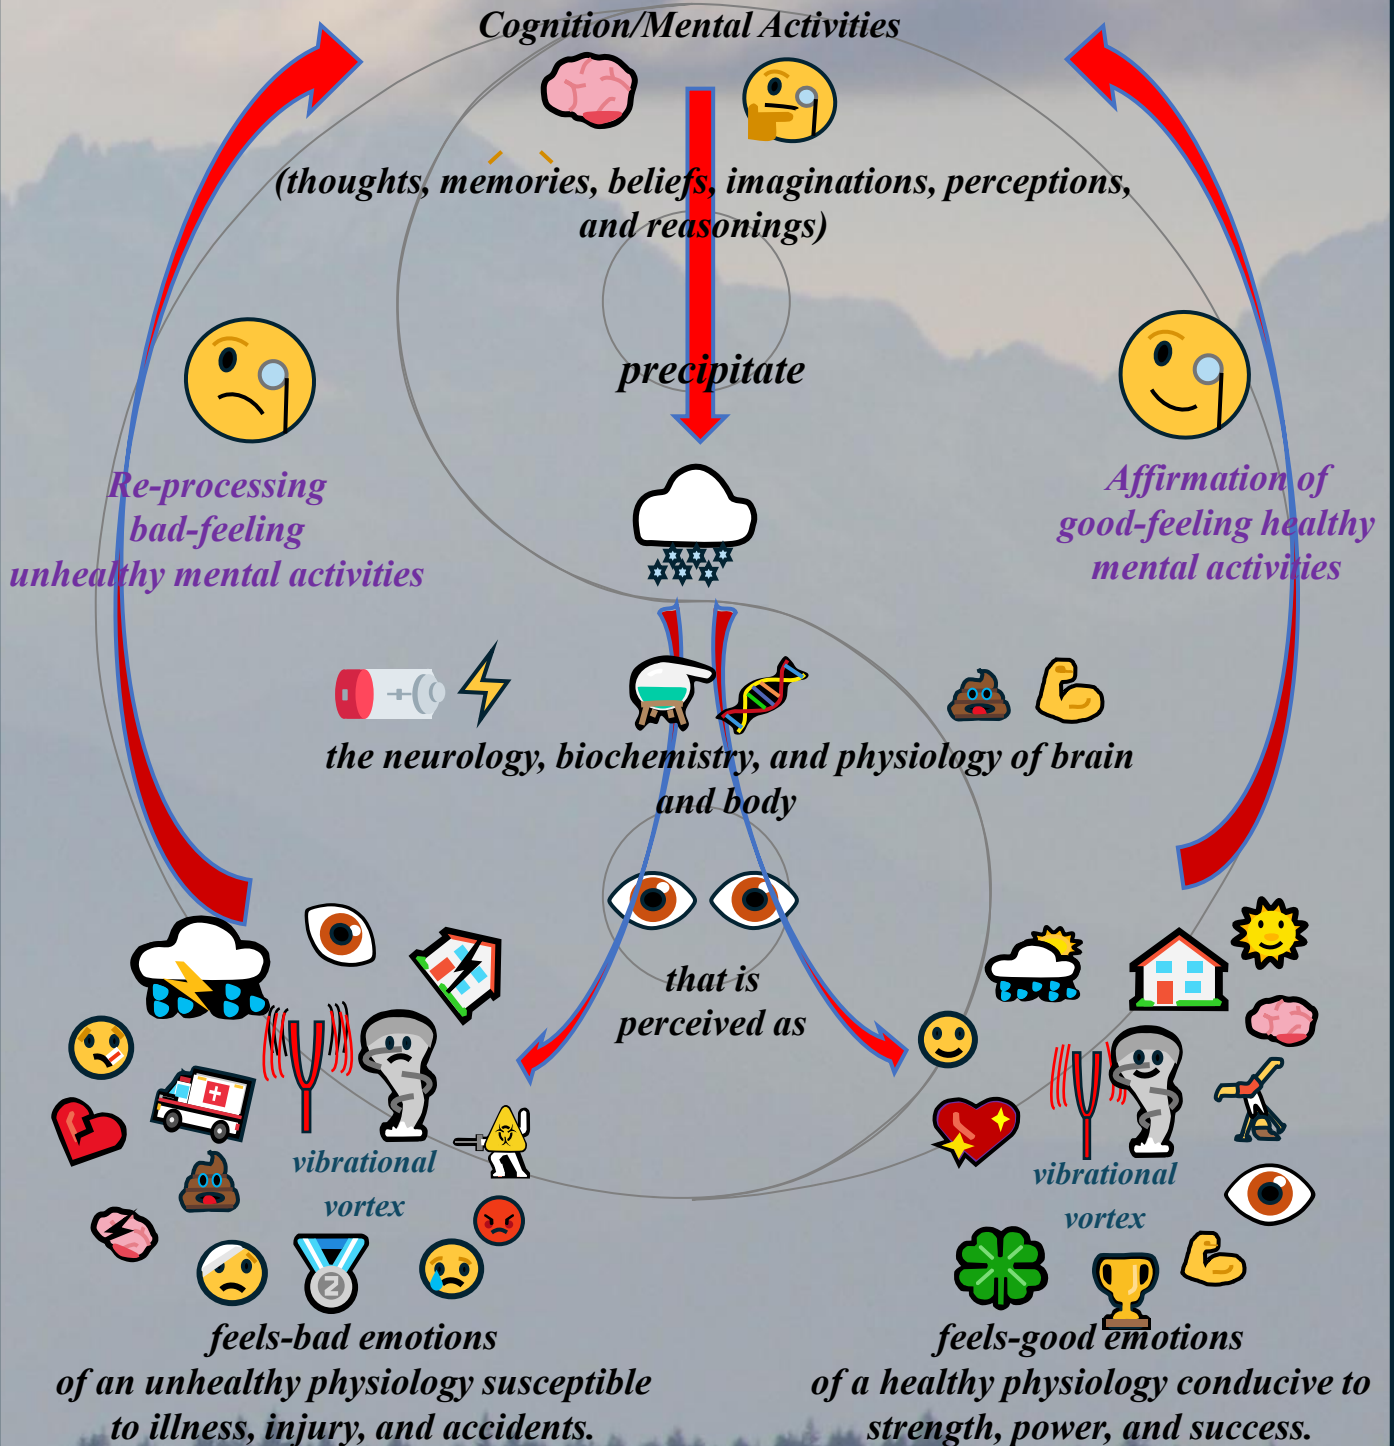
Cognition/Mental Activities

(thoughts, memories, beliefs, imaginations, perceptions, and reasonings)

precipitate

Re-processing bad-feeling unhealthy mental activities

Affirmation of good-feeling healthy mental activities

the neurology, biochemistry, and physiology of brain and body

that is perceived as

vibrational vortex

vibrational vortex

feels-bad emotions of an unhealthy physiology susceptible to illness, injury, and accidents.

feels-good emotions of a healthy physiology conducive to strength, power, and success.